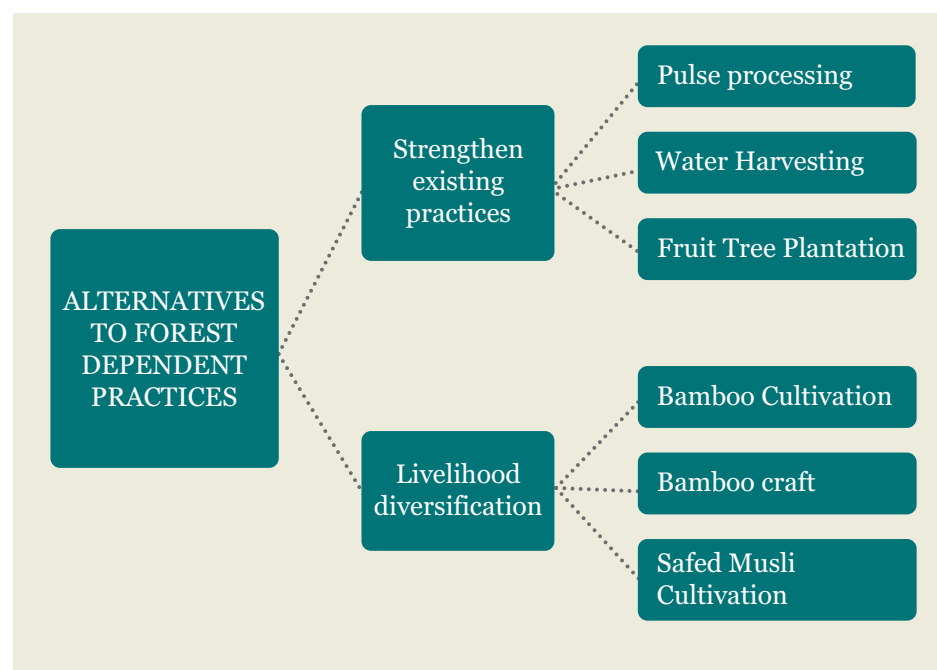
ALTERNATIVES TO FOREST DEPENDENT PRACTICES

Strengthen existing practices

Pulse processing

Water Harvesting

Fruit Tree Plantation

Livelihood diversification

Bamboo Cultivation

Bamboo craft

Safed Musli Cultivation